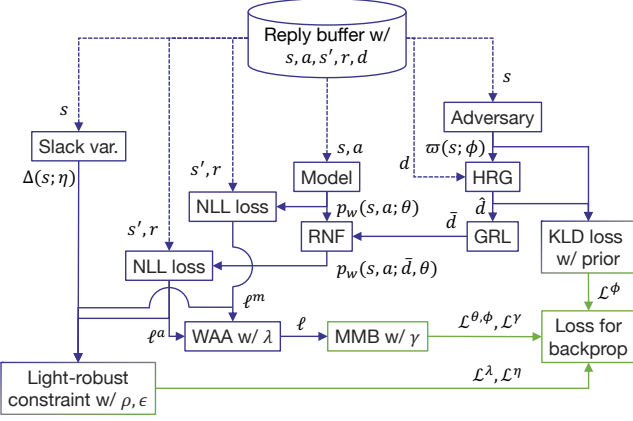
Reply buffer w/ $s, a, s', r, d$

$s$

$s$

Adversary

Slack var.

$\varpi(s;\phi)$

$s, a$

$d$

$\Delta(s;\eta)$

$s', r$

Model

HRG

NLL loss

$p_w(s,a;\theta)$

$\hat{d}$

$\bar{d}$

$s', r$

RNF

GRL

KLD loss w/ prior

NLL loss

$p_w(s,a;\bar{d},\theta)$

$\ell^m$

$\mathcal{L}^\phi$

$\ell^a$

$\ell$

$\mathcal{L}^{\theta,\phi}, \mathcal{L}^\gamma$

WAA w/ $\lambda$

MMB w/ $\gamma$

Loss for backprop

Light-robust constraint w/ $\rho, \epsilon$

$\mathcal{L}^\lambda, \mathcal{L}^\eta$